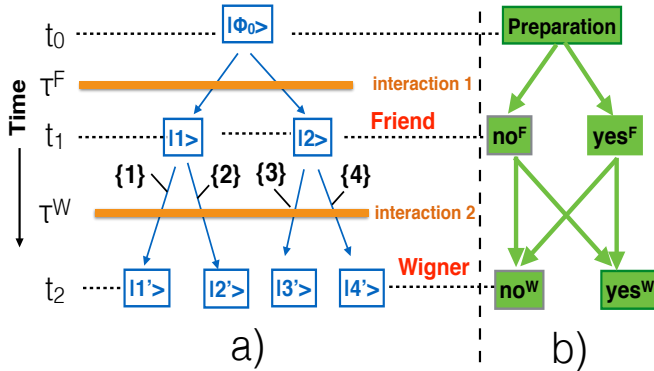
$t_0$ $|\Phi_0\rangle$ Preparation

Time

$\tau^F$ interaction 1

Friend

$t_1$ $|1\rangle$ $|2\rangle$ no$^F$ yes$^F$

{1} {2} {3} {4}

$\tau^W$ interaction 2

Wigner

$t_2$ $|1'\rangle$ $|2'\rangle$ $|3'\rangle$ $|4'\rangle$ no$^W$ yes$^W$

a) b)